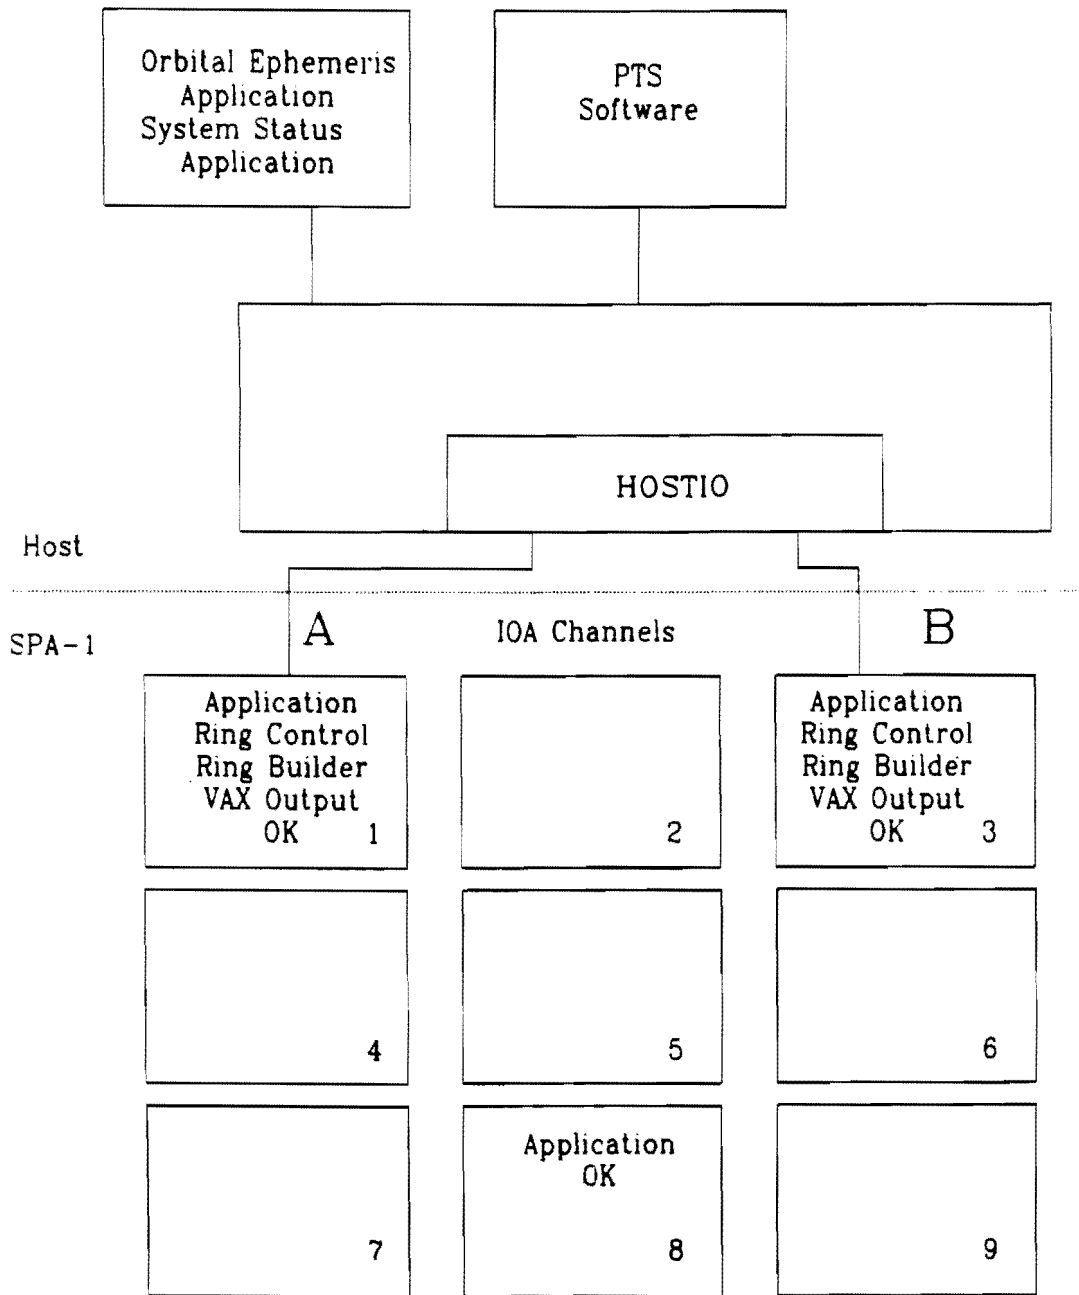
Orbital Ephemeris Application System Status Application

PTS Software

HOSTIO

Host

SPA-1

A

IOA Channels

B

Application
Ring Control
Ring Builder
VAX Output
OK 1

2

Application
Ring Control
Ring Builder
VAX Output
OK 3

4

5

6

7

Application
OK
8

9